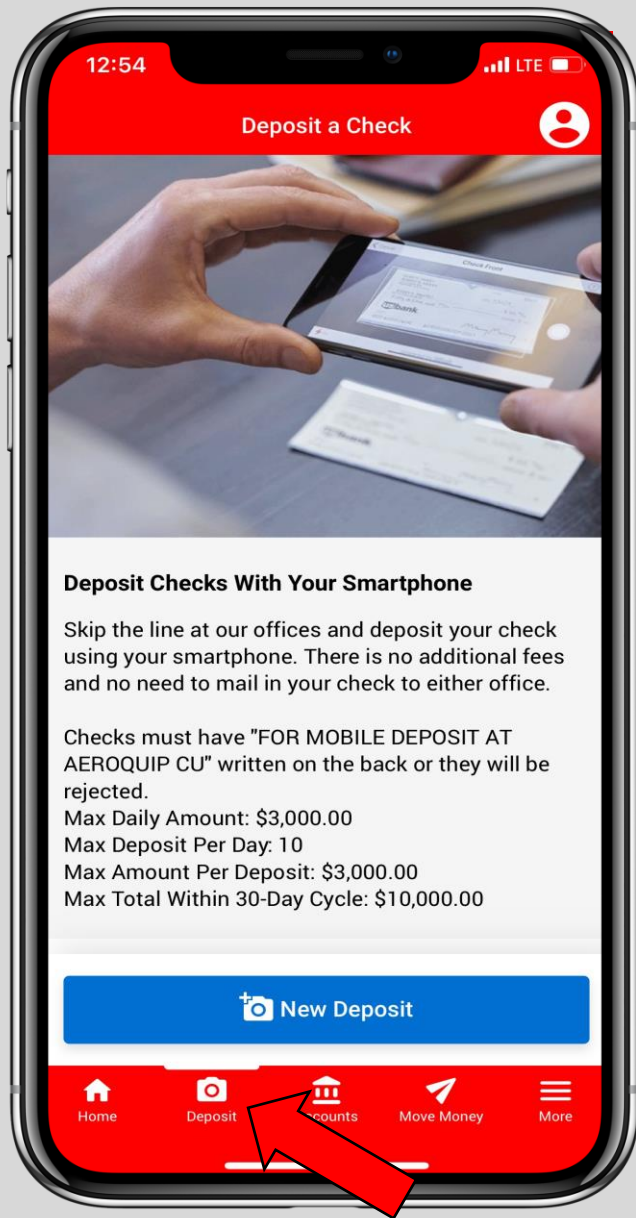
12:54

LTE

Deposit a Check

Check Front

Deposit Checks With Your Smartphone

Skip the line at our offices and deposit your check using your smartphone. There is no additional fees and no need to mail in your check to either office.

Checks must have "FOR MOBILE DEPOSIT AT AEROQUIP CU" written on the back or they will be rejected.
Max Daily Amount: $3,000.00
Max Deposit Per Day: 10
Max Amount Per Deposit: $3,000.00
Max Total Within 30-Day Cycle: $10,000.00

New Deposit

Home

Deposit

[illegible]ccounts

Move Money

More